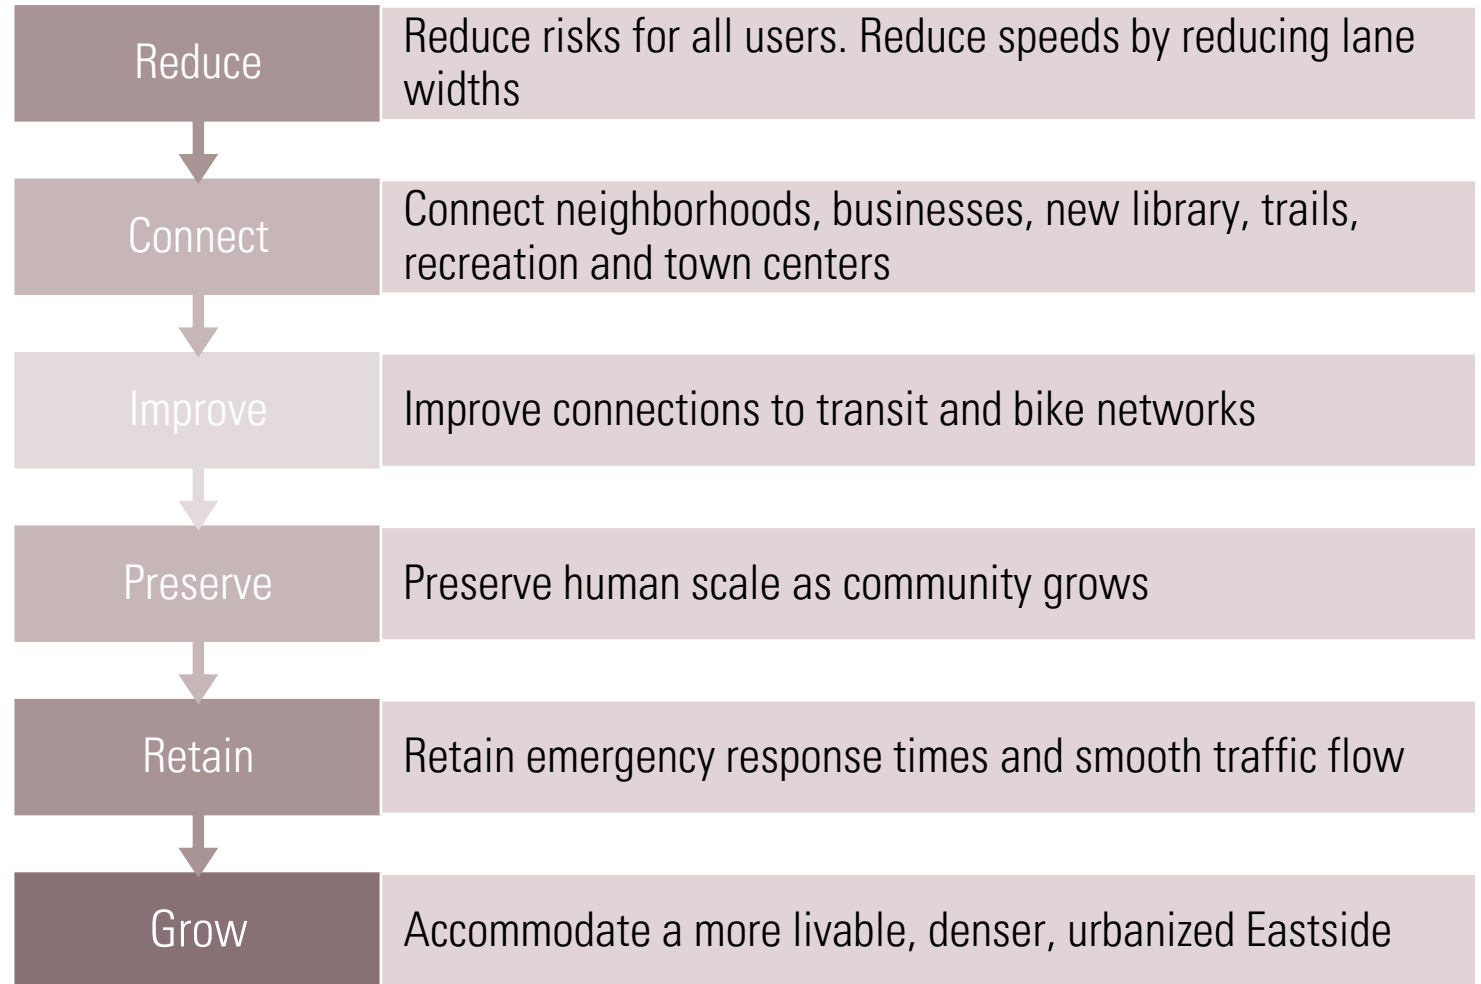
Reduce
Reduce risks for all users. Reduce speeds by reducing lane widths

Connect
Connect neighborhoods, businesses, new library, trails, recreation and town centers

Improve
Improve connections to transit and bike networks

Preserve
Preserve human scale as community grows

Retain
Retain emergency response times and smooth traffic flow

Grow
Accommodate a more livable, denser, urbanized Eastside